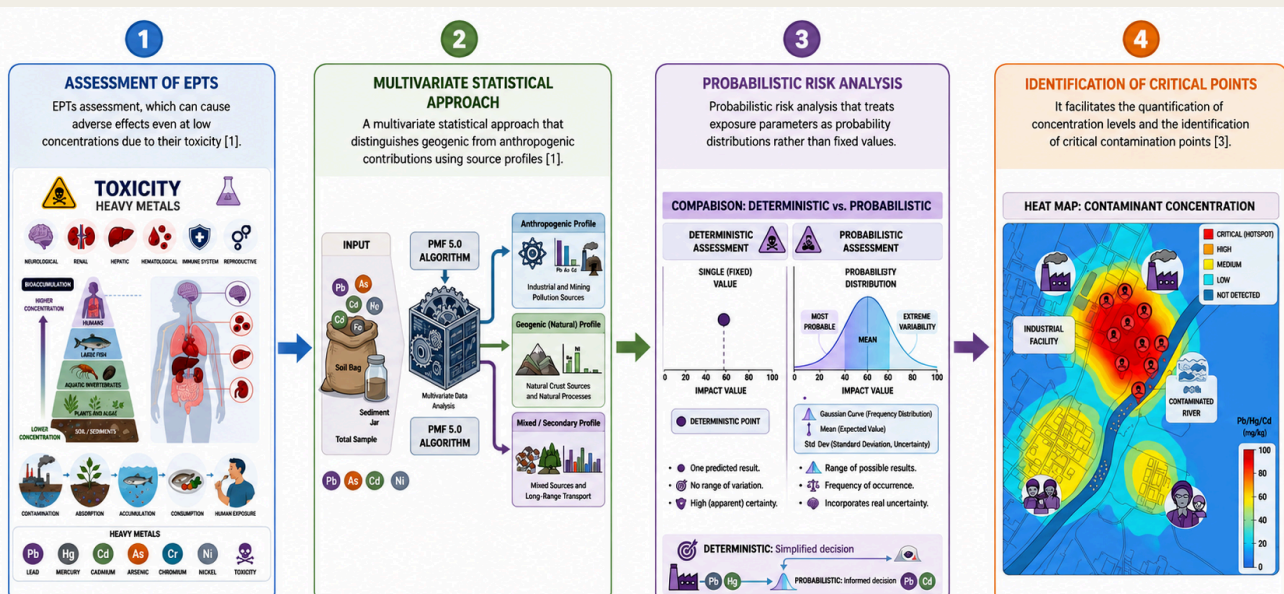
1

ASSESSMENT OF EPTS

EPTs assessment, which can cause adverse effects even at low concentrations due to their toxicity [1].

TOXICITY
HEAVY METALS

NEUROLOGICAL RENAL HEPATIC HEMATOLOGICAL IMMUNE SYSTEM REPRODUCTIVE

BIOACCUMULATION
HIGHER CONCENTRATION
HUMANS
LARGE FISH
AQUATIC INVERTEBRATES
PLANTS AND ALGAE
SOIL / SEDIMENTS
LOWER CONCENTRATION

CONTAMINATION ABSORPTION ACCUMULATION CONSUMPTION HUMAN EXPOSURE

HEAVY METALS
Pb Hg Cd As Cr Ni
LEAD MERCURY CADMIUM ARSENIC CHROMIUM NICKEL TOXICITY

2

MULTIVARIATE STATISTICAL APPROACH

A multivariate statistical approach that distinguishes geogenic from anthropogenic contributions using source profiles [1].

INPUT
Pb As Cd Ni Cd Fe
Soil Bag
Sediment Jar
Total Sample
Pb As Cd Ni

PMF 5.0 ALGORITHM
Multivariate Data Analysis
PMF 5.0 ALGORITHM

Anthropogenic Profile
Pb As Cd
Industrial and Mining Pollution Sources

Geogenic (Natural) Profile
Ni
Natural Crust Sources and Natural Processes

Mixed / Secondary Profile
Mixed Sources and Long-Range Transport

3

PROBABILISTIC RISK ANALYSIS

Probabilistic risk analysis that treats exposure parameters as probability distributions rather than fixed values.

COMPABISON: DETERMINISTIC vs. PROBABILISTIC

DETERMINISTIC ASSESSMENT
SINGLE (FIXED) VALUE
0 20 40 60 80 100
IMPACT VALUE
DETERMINISTIC POINT
• One predicted result.
No range of variation.
High (apparent) certainty.

PROBABILISTIC ASSESSMENT
PROBABILITY DISTRIBUTION
MOST PROBABLE
MEAN
EXTREME VARIABILITY
0 20 40 60 80 100
IMPACT VALUE
Gaussian Curve (Frequency Distribution)
Mean (Expected Value)
Std Dev (Standard Deviation, Uncertainty)
Range of possible results.
Frequency of occurrence.
Incorporates real uncertainty.

DETERMINISTIC: Simplified decision
Pb Hg
PROBABILISTIC: Informed decision Pb Cd

4

IDENTIFICATION OF CRITICAL POINTS

It facilitates the quantification of concentration levels and the identification of critical contamination points [3].

HEAT MAP: CONTAMINANT CONCENTRATION

CRITICAL (HOTSPOT)
HIGH
MEDIUM
LOW
NOT DETECTED

INDUSTRIAL FACILITY
CONTAMINATED RIVER
Pb/Hg/Cd (mg/kg)
100 80 60 40 20 0